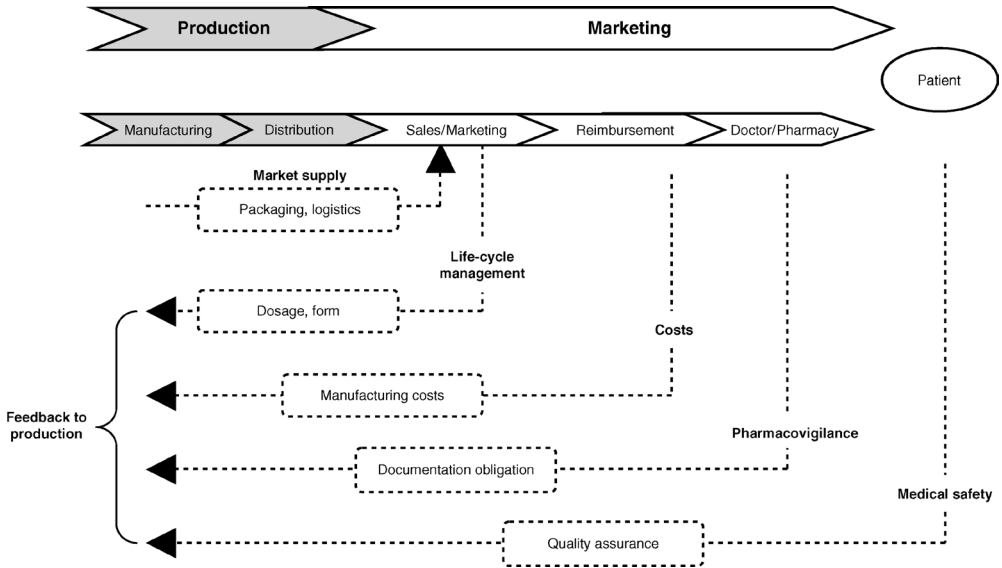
Production

Marketing

Patient

Manufacturing

Distribution

Sales/Marketing

Reimbursement

Doctor/Pharmacy

Market supply

Packaging, logistics

Life-cycle management

Dosage, form

Costs

Manufacturing costs

Feedback to production

Pharmacovigilance

Documentation obligation

Medical safety

Quality assurance